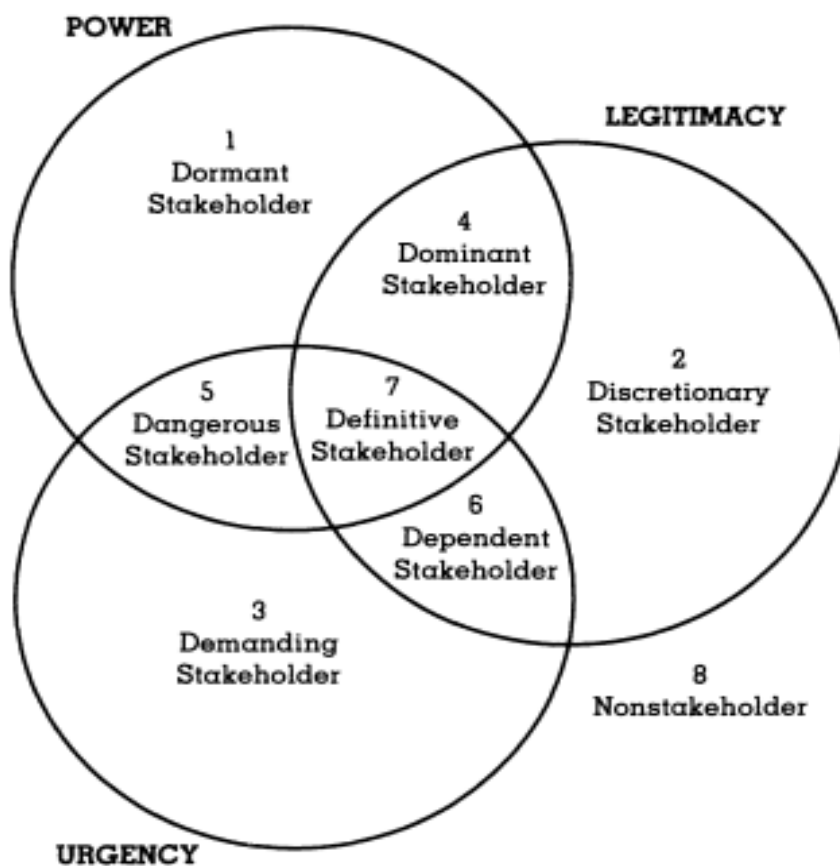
POWER

LEGITIMACY

1
Dormant
Stakeholder

4
Dominant
Stakeholder

2
Discretionary
Stakeholder

5
Dangerous
Stakeholder

7
Definitive
Stakeholder

6
Dependent
Stakeholder

3
Demanding
Stakeholder

8
Nonstakeholder

URGENCY